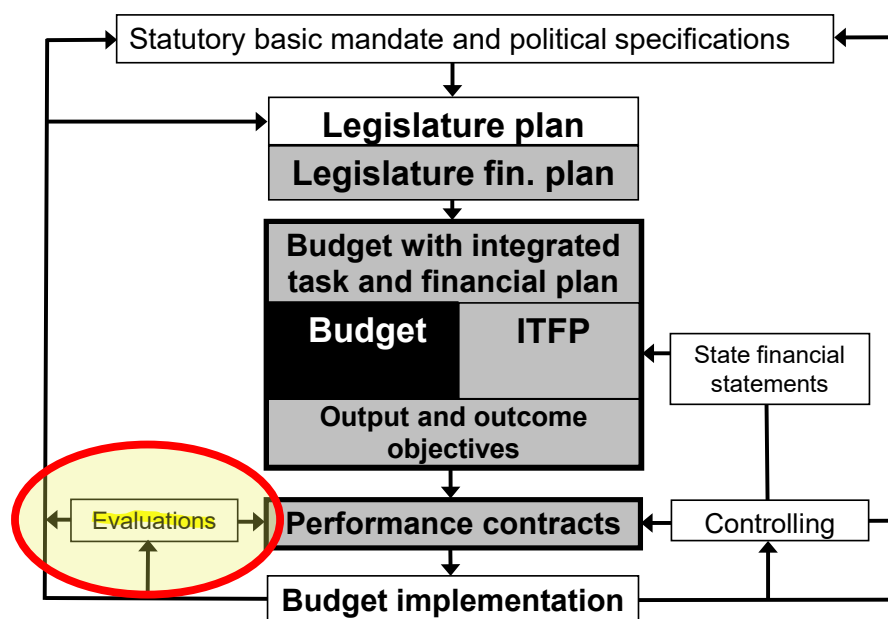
Statutory basic mandate and political specifications

Legislature plan

Legislature fin. plan

Budget with integrated task and financial plan

Budget

ITFP

Output and outcome objectives

State financial statements

Evaluations

Performance contracts

Controlling

Budget implementation